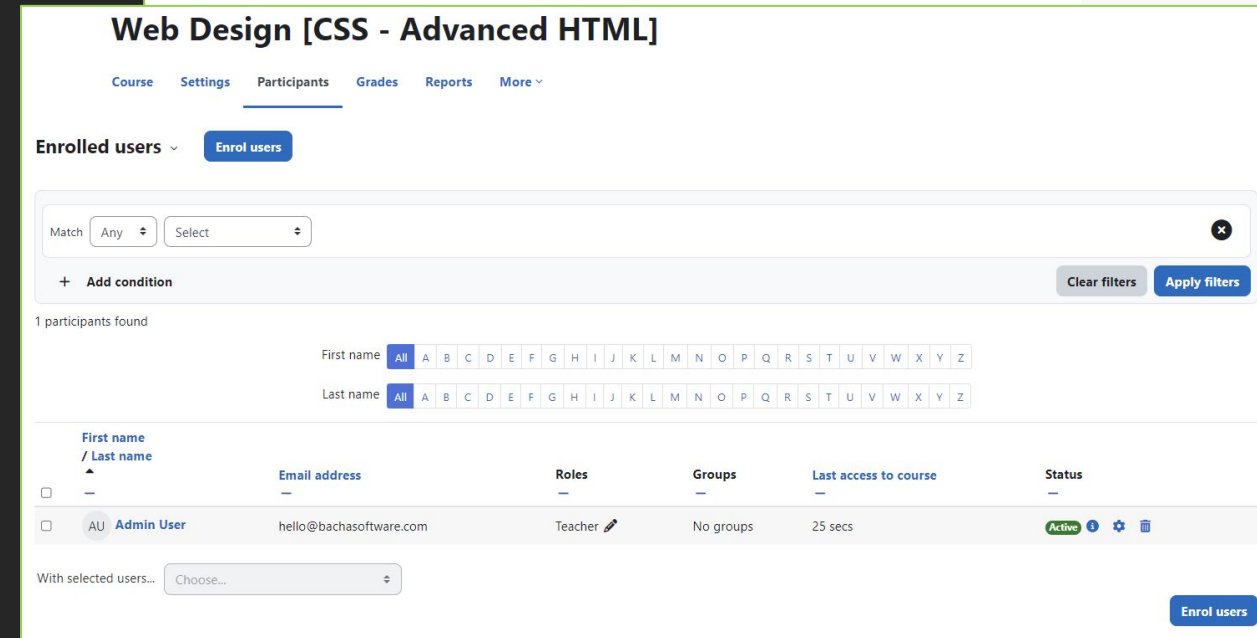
Web Design [CSS - Advanced HTML]

Course Settings Participants Grades Reports More

Enrolled users Enrol users

Match Any Select

+ Add condition

Clear filters Apply filters

1 participants found

First name All A B C D E F G H I J K L M N O P Q R S T U V W X Y Z

Last name All A B C D E F G H I J K L M N O P Q R S T U V W X Y Z

| | First name / Last name | Email address | Roles | Groups | Last access to course | Status |
|---|---|---|---|---|---|---|
| | AU Admin User | hello@bachasoftware.com | Teacher | No groups | 25 secs | Active |

With selected users... Choose...

Enrol users